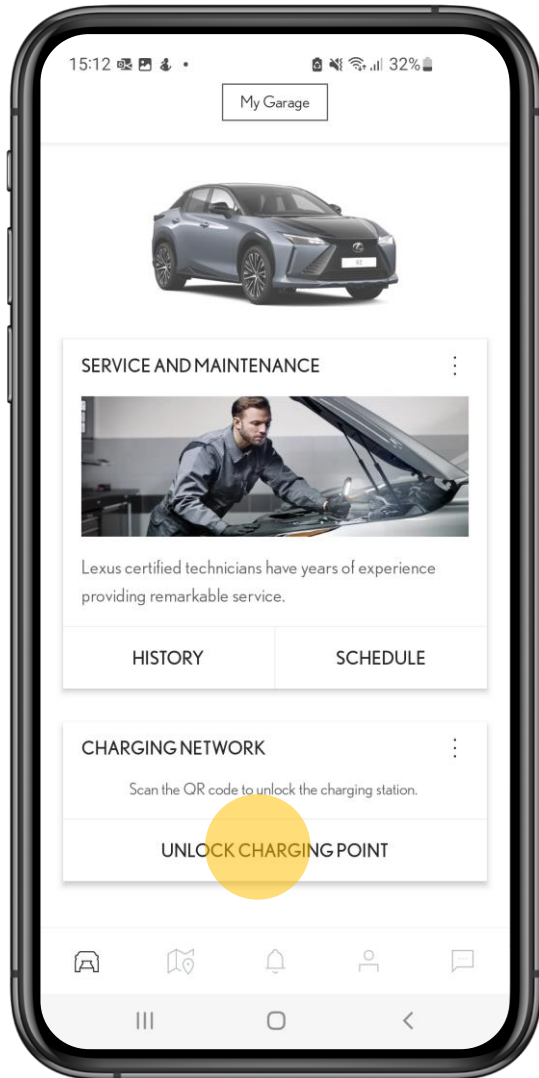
15:12 32%

My Garage

SERVICE AND MAINTENANCE

Lexus certified technicians have years of experience providing remarkable service.

HISTORY

SCHEDULE

CHARGING NETWORK

Scan the QR code to unlock the charging station.

UNLOCK CHARGING POINT